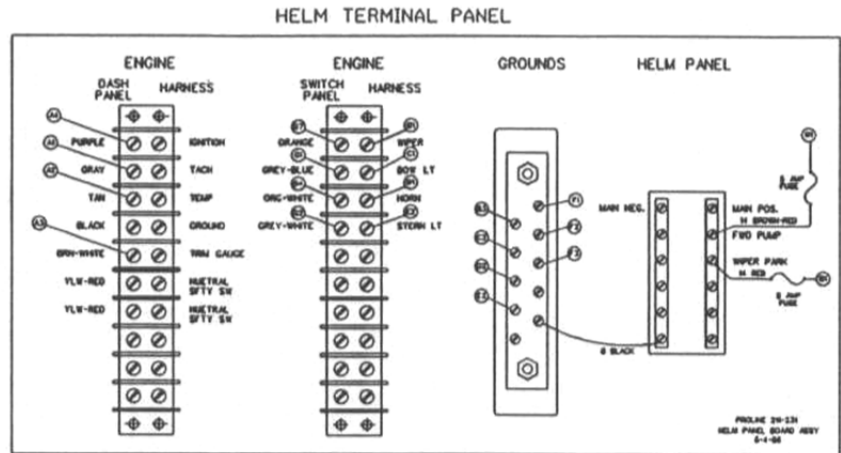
HELM TERMINAL PANEL

ENGINE

DASH PANEL

HARNESS

PURPLE

IGNITION

GRAY

TACH

TAN

TEMP

BLACK

GROUND

BRN-WHITE

TRIM GAUGE

YLW-RED

NUETRAL SFTY SW

YLW-RED

NUETRAL SFTY SW

ENGINE

SWITCH PANEL

HARNESS

ORANGE

WIPER

GREY-BLUE

BOW LT

ORG-WHITE

HORN

GREY-WHITE

STERN LT

GROUNDS

HELM PANEL

MAIN NEG.

MAIN POS. 14 BROWN-RED

FWD PUMP

WIPER PARK 14 RED

8 AMP FUSE

8 AMP FUSE

8 BLACK

PROLINE 2N-23I
HELM PANEL BOARD ASSY
8-4-98